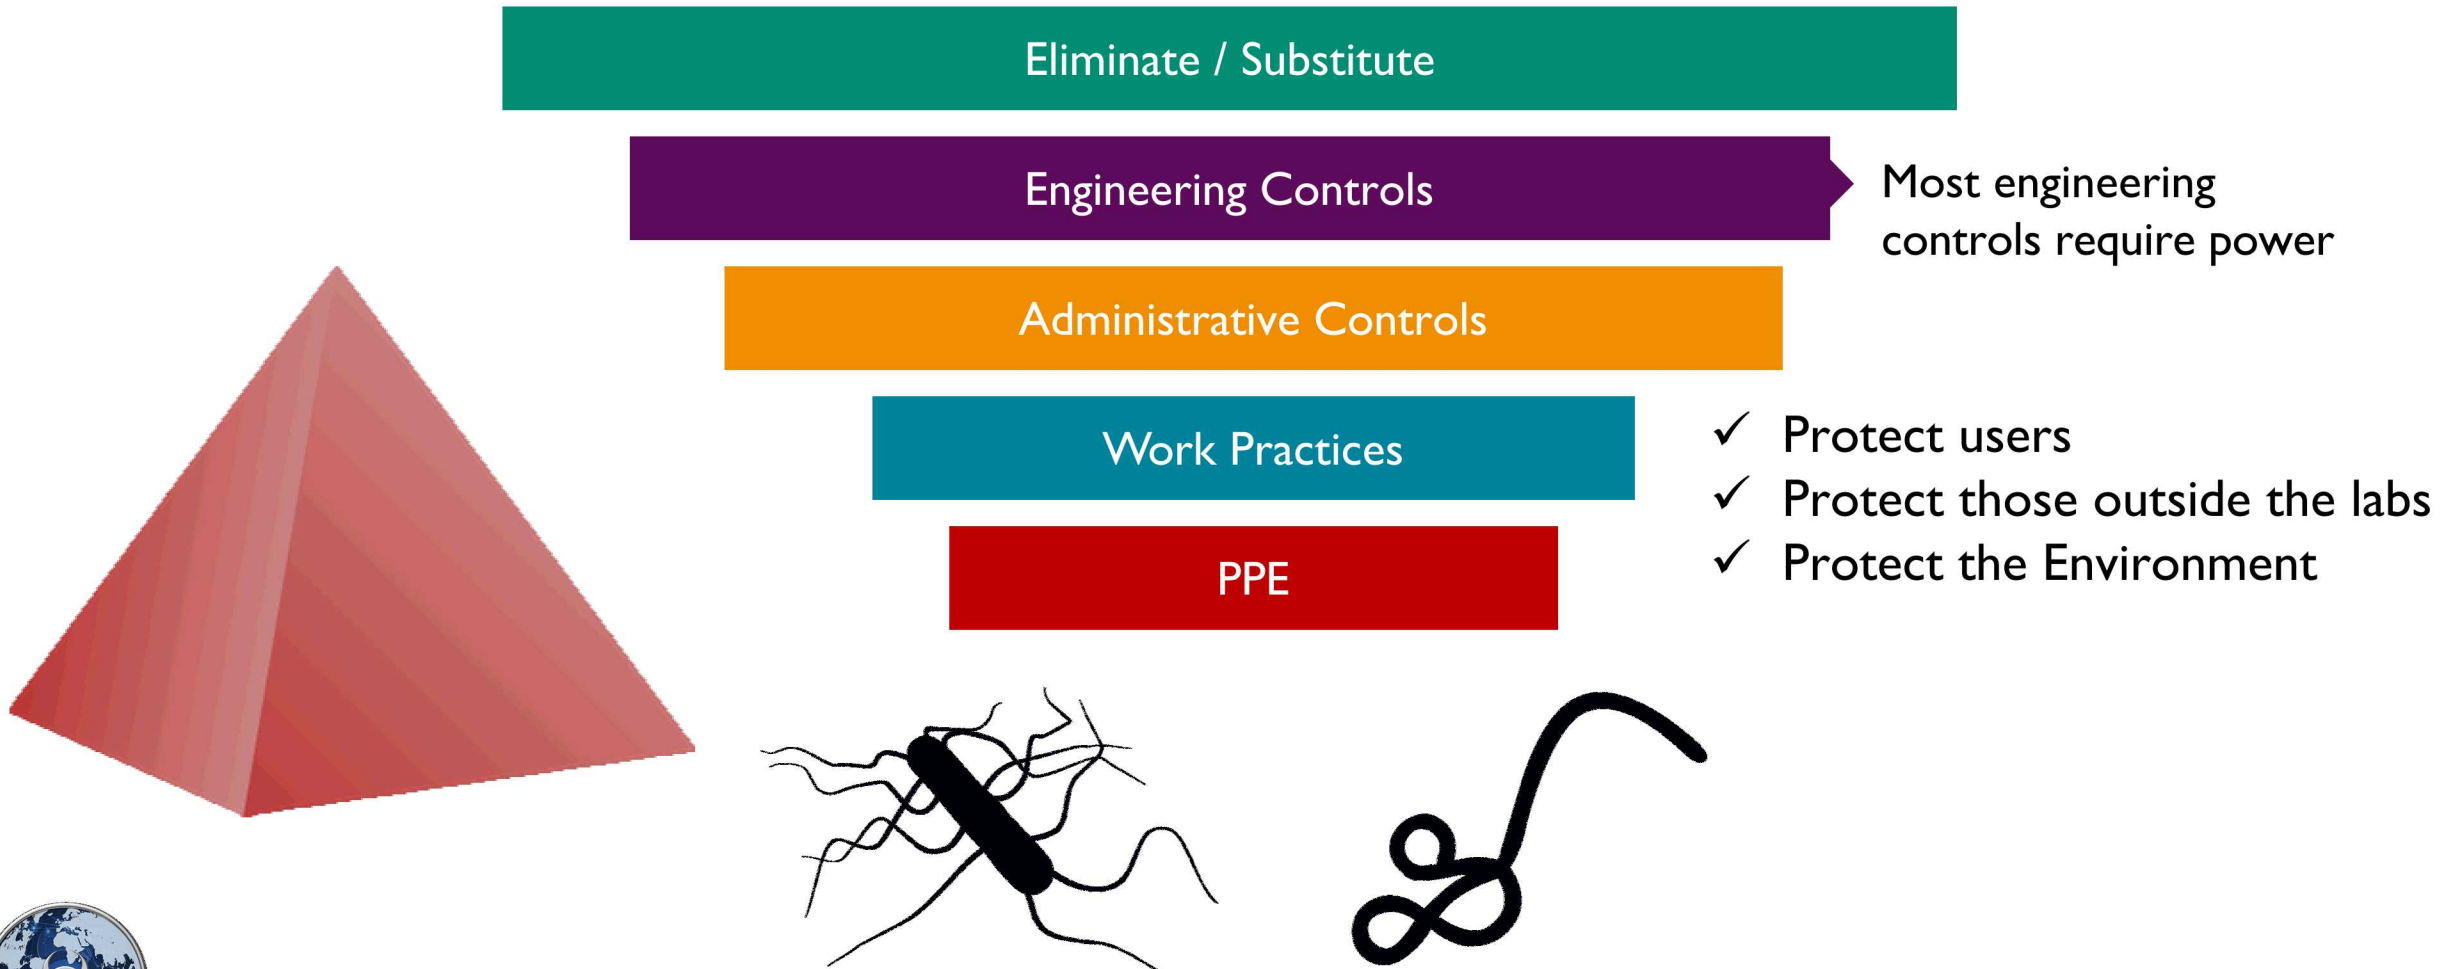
Eliminate / Substitute

Engineering Controls

Most engineering controls require power

Administrative Controls

Work Practices

PPE

✓ Protect users
✓ Protect those outside the labs
✓ Protect the Environment